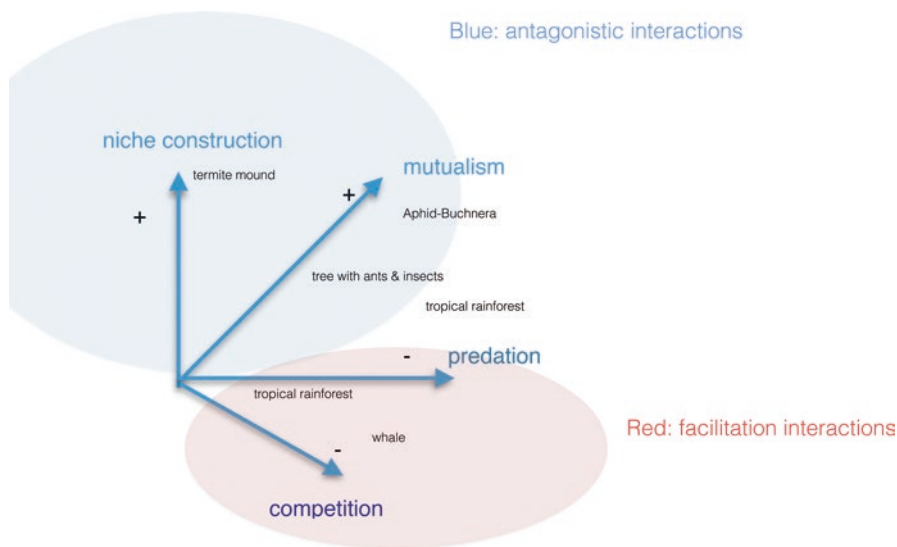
Blue: antagonistic interactions

niche construction

termite mound

+

mutualism

+

Aphid-Buchnera

tree with ants & insects

tropical rainforest

-

predation

tropical rainforest

Red: facilitation interactions

whale

-

competition